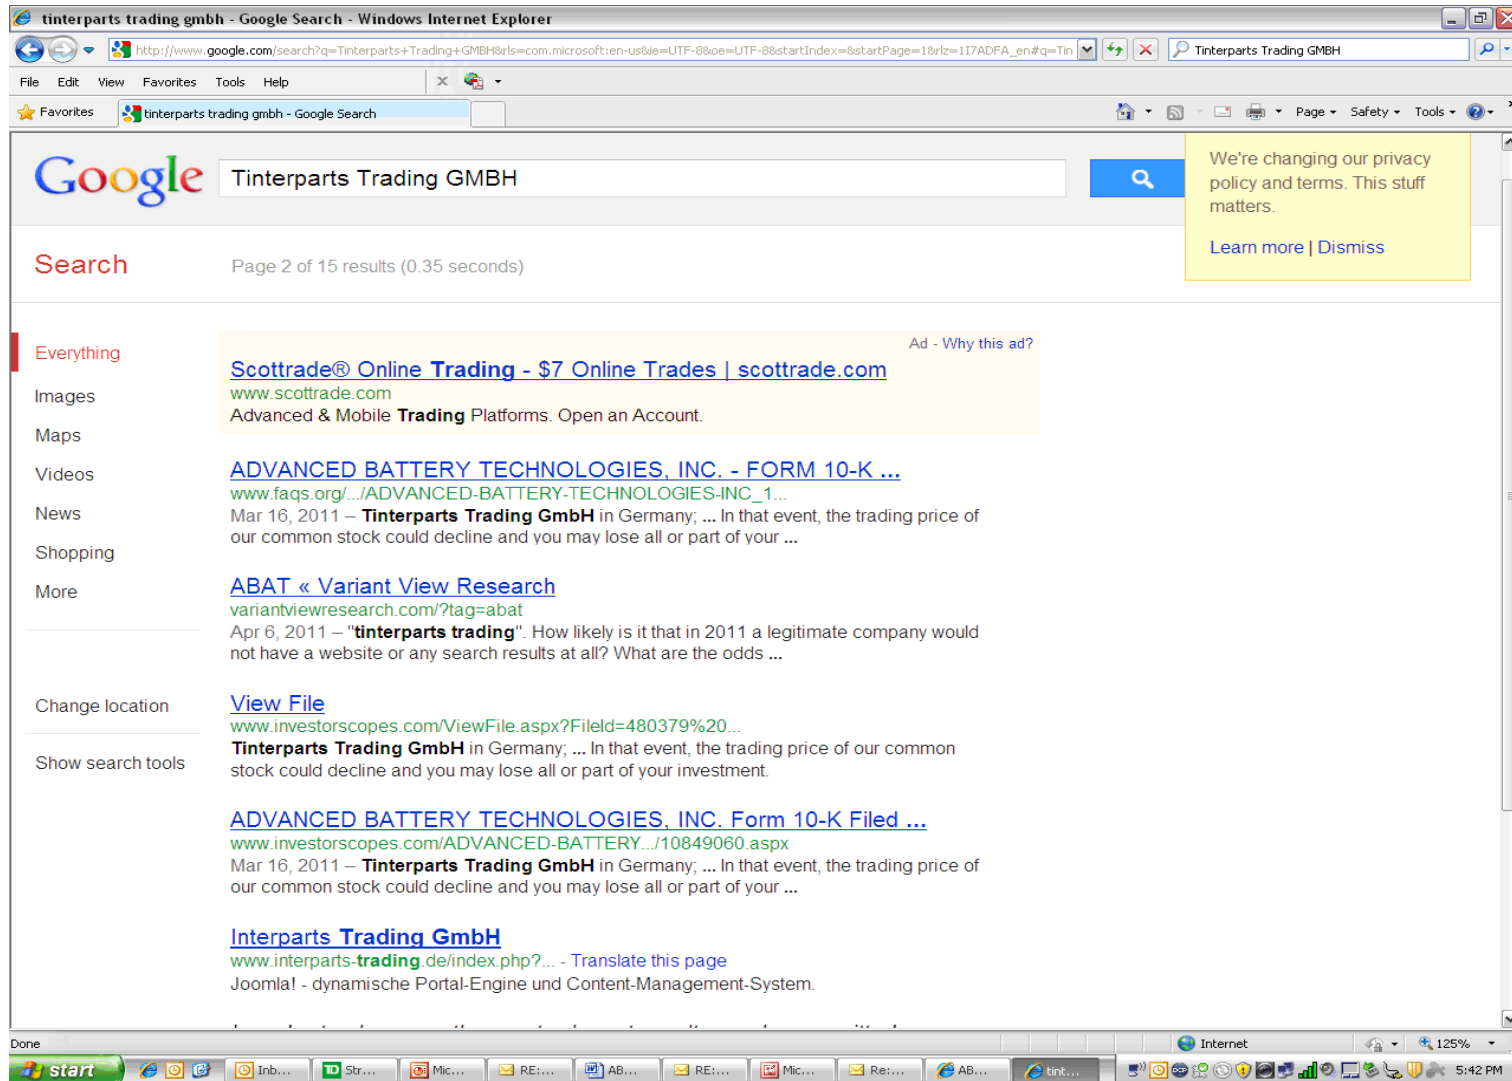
tinterparts trading gmbh - Google Search - Windows Internet Explorer

http://www.google.com/search?q=Tinterparts+Trading+GMBH&rls=com.microsoft:en-us&ie=UTF-8&oe=UTF-8&startIndex=&startPage=1&rlz=1I7ADFA_en&q=Tin

Tinterparts Trading GMBH

File Edit View Favorites Tools Help

Favorites tinterparts trading gmbh - Google Search

Page Safety Tools

Google Tinterparts Trading GMBH

We're changing our privacy policy and terms. This stuff matters.

Learn more | Dismiss

Search

Page 2 of 15 results (0.35 seconds)

Everything
Images
Maps
Videos
News
Shopping
More

Change location

Show search tools

Ad - Why this ad?

Scottrade® Online Trading - $7 Online Trades | scottrade.com
www.scottrade.com
Advanced & Mobile Trading Platforms. Open an Account.

ADVANCED BATTERY TECHNOLOGIES, INC. - FORM 10-K ...
www.faqs.org/.../ADVANCED-BATTERY-TECHNOLOGIES-INC_1...
Mar 16, 2011 – Tinterparts Trading GmbH in Germany; ... In that event, the trading price of our common stock could decline and you may lose all or part of your ...

ABAT « Variant View Research
variantviewresearch.com/?tag=abat
Apr 6, 2011 – "tinterparts trading". How likely is it that in 2011 a legitimate company would not have a website or any search results at all? What are the odds ...

View File
www.investorscopes.com/ViewFile.aspx?FileId=480379%20...
Tinterparts Trading GmbH in Germany; ... In that event, the trading price of our common stock could decline and you may lose all or part of your investment.

ADVANCED BATTERY TECHNOLOGIES, INC. Form 10-K Filed ...
www.investorscopes.com/ADVANCED-BATTERY.../10849060.aspx
Mar 16, 2011 – Tinterparts Trading GmbH in Germany; ... In that event, the trading price of our common stock could decline and you may lose all or part of your ...

Interparts Trading GmbH
www.interparts-trading.de/index.php?... - Translate this page
Joomla! - dynamische Portal-Engine und Content-Management-System.

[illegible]

Done Internet 125%

start Inb... Str... Mic... RE:... AB... RE:... Mic... Re:... AB... tint... 5:42 PM